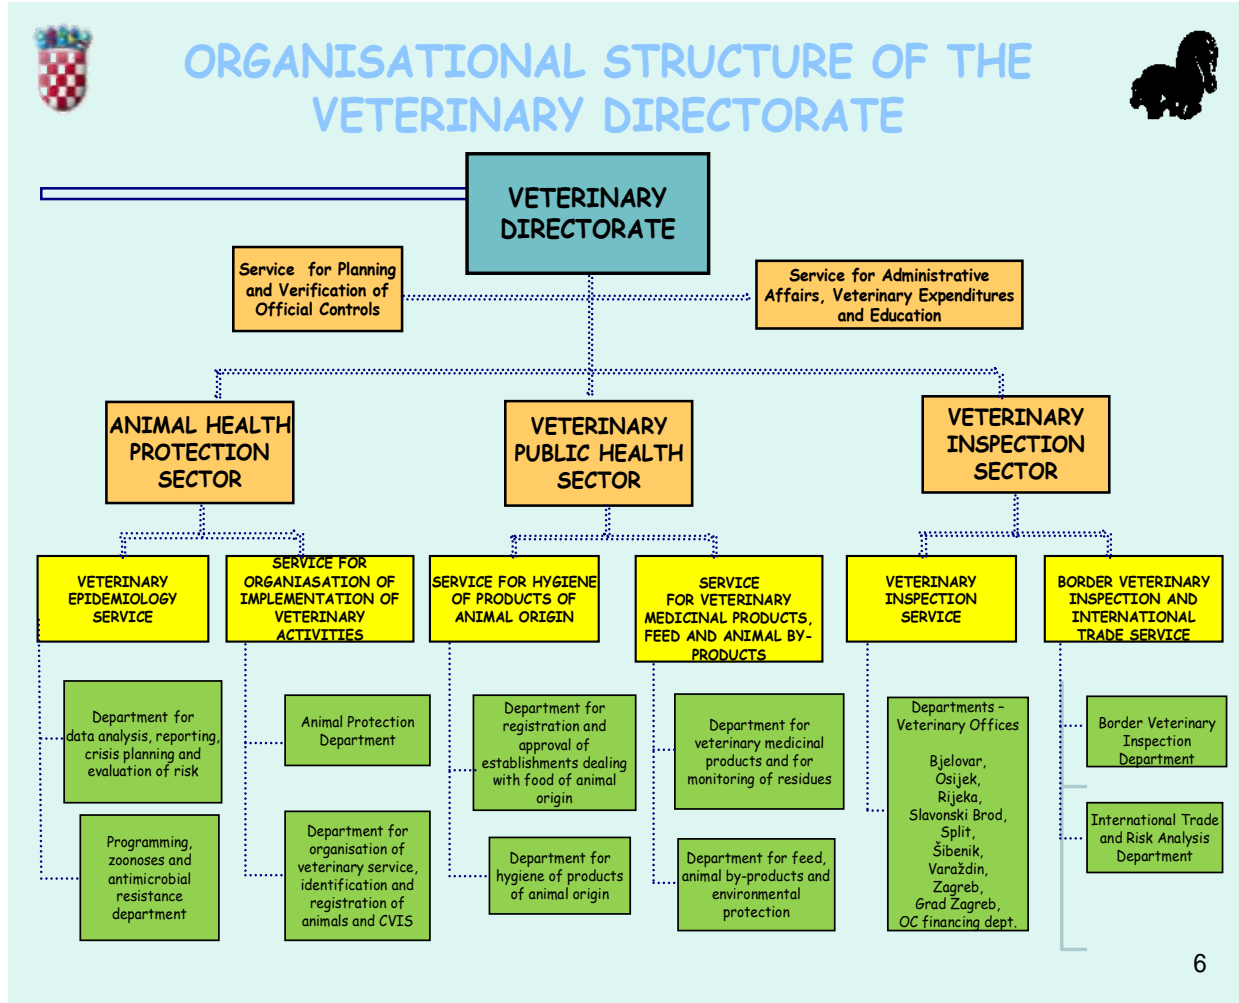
ORGANISATIONAL STRUCTURE OF THE VETERINARY DIRECTORATE

VETERINARY DIRECTORATE

Service for Planning and Verification of Official Controls

Service for Administrative Affairs, Veterinary Expenditures and Education

ANIMAL HEALTH PROTECTION SECTOR

VETERINARY PUBLIC HEALTH SECTOR

VETERINARY INSPECTION SECTOR

VETERINARY EPIDEMIOLOGY SERVICE

SERVICE FOR ORGANIASATION OF IMPLEMENTATION OF VETERINARY ACTIVITIES

SERVICE FOR HYGIENE OF PRODUCTS OF ANIMAL ORIGIN

SERVICE FOR VETERINARY MEDICINAL PRODUCTS, FEED AND ANIMAL BY-PRODUCTS

VETERINARY INSPECTION SERVICE

BORDER VETERINARY INSPECTION AND INTERNATIONAL TRADE SERVICE

Department for data analysis, reporting, crisis planning and evaluation of risk

Programming, zoonoses and antimicrobial resistance department

Animal Protection Department

Department for organisation of veterinary service, identification and registration of animals and CVIS

Department for registration and approval of establishments dealing with food of animal origin

Department for hygiene of products of animal origin

Department for veterinary medicinal products and for monitoring of residues

Department for feed, animal by-products and environmental protection

Departments – Veterinary Offices

Bjelovar, Osijek, Rijeka, Slavonski Brod, Split, Šibenik, Varaždin, Zagreb, Grad Zagreb, OC financing dept.

Border Veterinary Inspection Department

International Trade and Risk Analysis Department

6